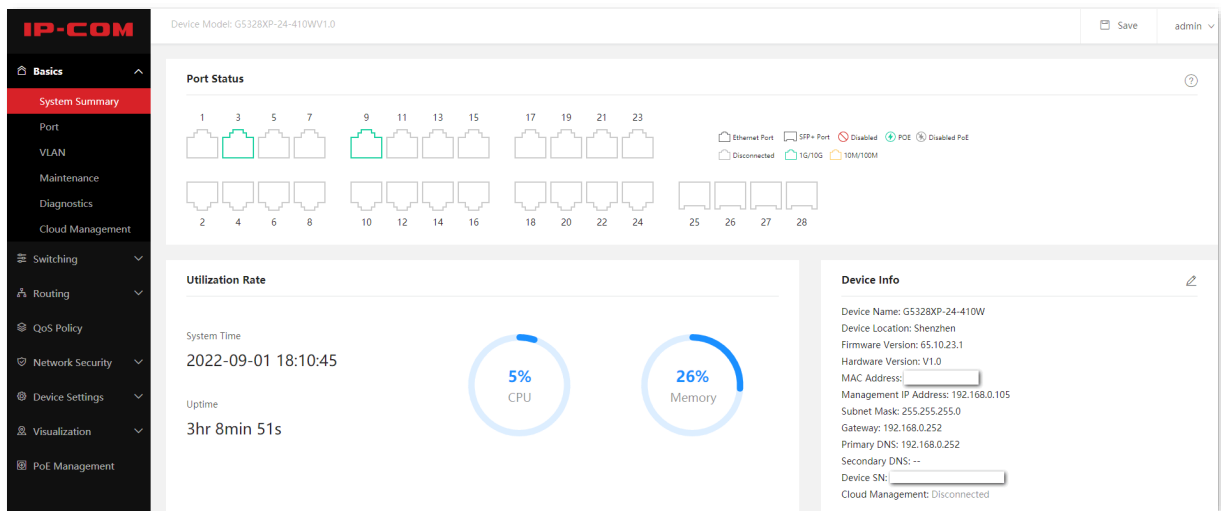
IP-COM

Device Model: G5328XP-24-410WV1.0

Save

admin

Basics

System Summary

Port

VLAN

Maintenance

Diagnostics

Cloud Management

Switching

Routing

QoS Policy

Network Security

Device Settings

Visualization

PoE Management

Port Status

1 3 5 7 9 11 13 15 17 19 21 23

2 4 6 8 10 12 14 16 18 20 22 24 25 26 27 28

Ethernet Port SFP+ Port Disabled POE Disabled PoE

Disconnected 1G/10G 10M/100M

Utilization Rate

System Time

2022-09-01 18:10:45

Uptime

3hr 8min 51s

5%
CPU

26%
Memory

Device Info

Device Name: G5328XP-24-410W
Device Location: Shenzhen
Firmware Version: 65.10.23.1
Hardware Version: V1.0
MAC Address:
Management IP Address: 192.168.0.105
Subnet Mask: 255.255.255.0
Gateway: 192.168.0.252
Primary DNS: 192.168.0.252
Secondary DNS: --
Device SN:
Cloud Management: Disconnected